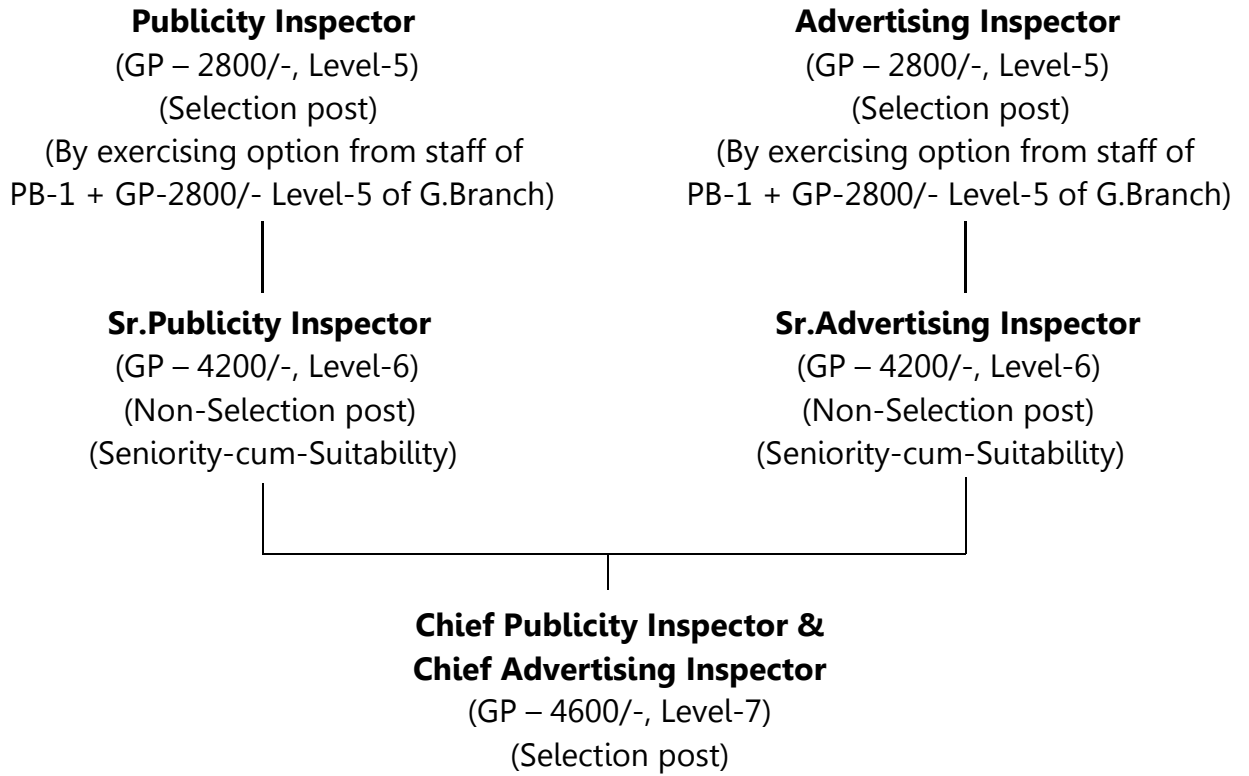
**Publicity Inspector**
(GP – 2800/-, Level-5)
(Selection post)
(By exercising option from staff of PB-1 + GP-2800/- Level-5 of G.Branch)

**Sr.Publicity Inspector**
(GP – 4200/-, Level-6)
(Non-Selection post)
(Seniority-cum-Suitability)

**Advertising Inspector**
(GP – 2800/-, Level-5)
(Selection post)
(By exercising option from staff of PB-1 + GP-2800/- Level-5 of G.Branch)

**Sr.Advertising Inspector**
(GP – 4200/-, Level-6)
(Non-Selection post)
(Seniority-cum-Suitability)

**Chief Publicity Inspector & Chief Advertising Inspector**
(GP – 4600/-, Level-7)
(Selection post)